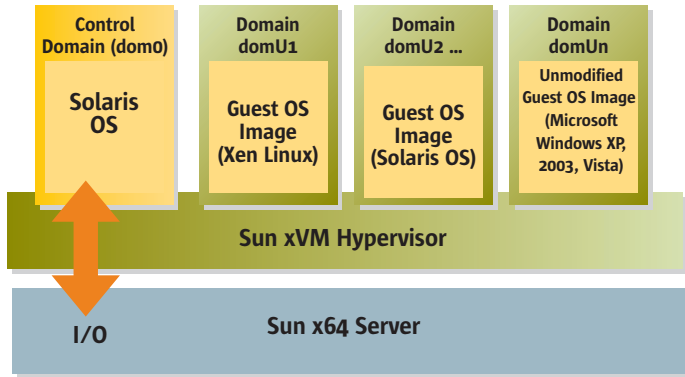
Control Domain (dom0)

Solaris OS

Domain domU1

Guest OS Image (Xen Linux)

Domain domU2 ...

Guest OS Image (Solaris OS)

Domain domUn

Unmodified Guest OS Image (Microsoft Windows XP, 2003, Vista)

Sun xVM Hypervisor

I/O

Sun x64 Server